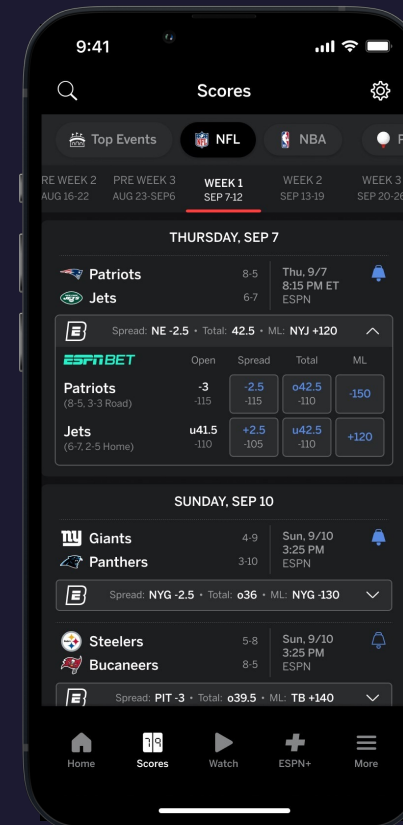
9:41

Scores

Top Events NFL NBA P

RE WEEK 2 AUG 16-22 | PRE WEEK 3 AUG 23-SEP6 | WEEK 1 SEP 7-12 | WEEK 2 SEP 13-19 | WEEK 3 SEP 20-26

THURSDAY, SEP 7

Patriots 8-5
Jets 6-7
Thu, 9/7
8:15 PM ET
ESPN

Spread: NE -2.5 · Total: 42.5 · ML: NYJ +120

ESPN BET

| | Open | Spread | Total | ML |
|---|---|---|---|---|
| Patriots (8-5, 3-3 Road) | -3 -115 | -2.5 -115 | o42.5 -110 | -150 |
| Jets (6-7, 2-5 Home) | u41.5 -110 | +2.5 -105 | u42.5 -110 | +120 |

SUNDAY, SEP 10

Giants 4-9
Panthers 3-10
Sun, 9/10
3:25 PM
ESPN

Spread: NYG -2.5 · Total: o36 · ML: NYG -130

Steelers 5-8
Bucaneers 8-5
Sun, 9/10
3:25 PM
ESPN

Spread: PIT -3 · Total: o39.5 · ML: TB +140

Home Scores Watch ESPN+ More